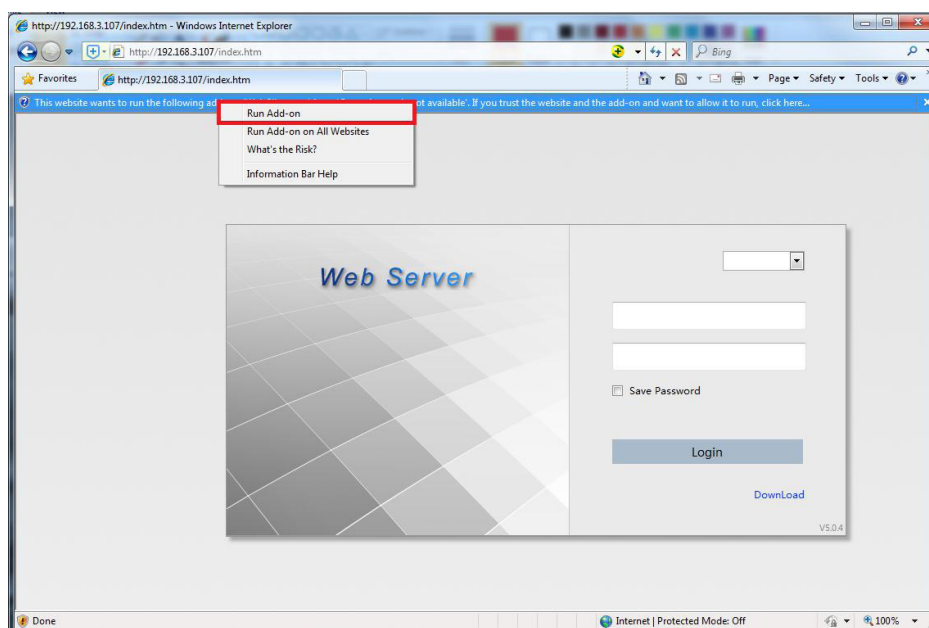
http://192.168.3.107/index.htm - Windows Internet Explorer

http://192.168.3.107/index.htm

Bing

Favorites

http://192.168.3.107/index.htm

Page ▾ Safety ▾ Tools ▾

This website wants to run the following ad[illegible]t available'. If you trust the website and the add-on and want to allow it to run, click here...

Run Add-on
Run Add-on on All Websites
What's the Risk?
Information Bar Help

Web Server

Save Password

Login

DownLoad

V5.0.4

Done

Internet | Protected Mode: Off

100%